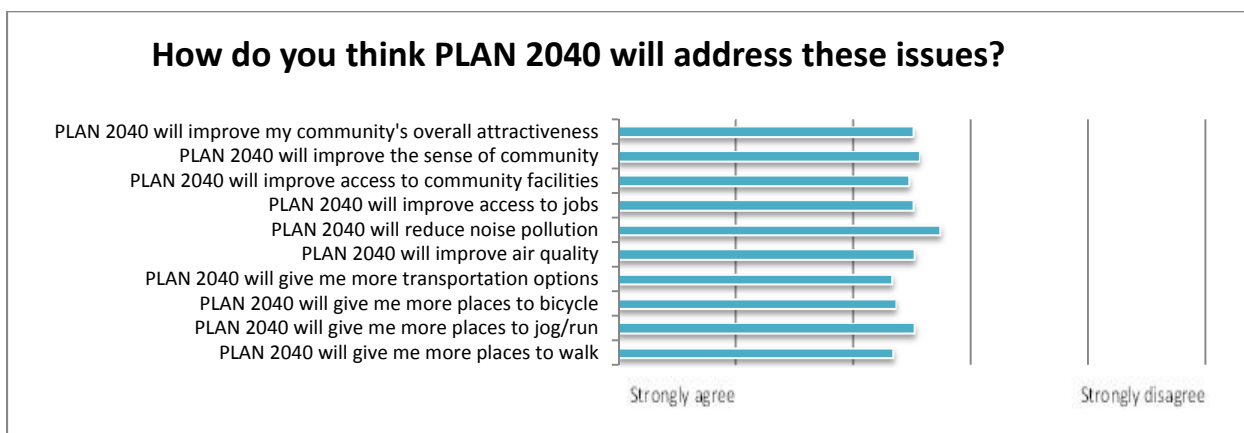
How do you think PLAN 2040 will address these issues?

PLAN 2040 will improve my community's overall attractiveness
PLAN 2040 will improve the sense of community
PLAN 2040 will improve access to community facilities
PLAN 2040 will improve access to jobs
PLAN 2040 will reduce noise pollution
PLAN 2040 will improve air quality
PLAN 2040 will give me more transportation options
PLAN 2040 will give me more places to bicycle
PLAN 2040 will give me more places to jog/run
PLAN 2040 will give me more places to walk

Strongly agree

Strongly disagree